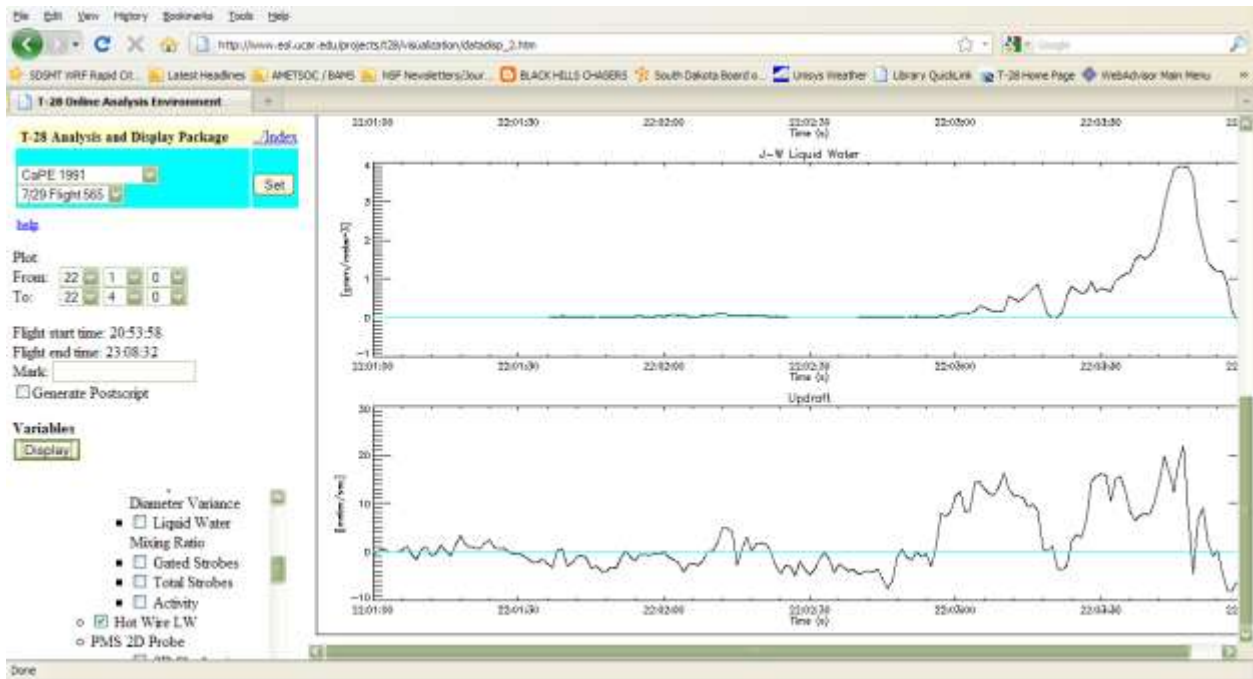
File Edit View History Bookmarks Tools Help

http://www.eol.ucar.edu/projects/t28/visualization/datadisp_2.htm

Google

SDSMT WRF Rapid Cit... Latest Headlines AMETSOC / BAMS NSF Newsletters/Jour... BLACK HILLS CHASERS South Dakota Board o... Unisys Weather Library QuickLink T-28 Home Page WebAdvisor Main Menu

T-28 Online Analysis Environment

T-28 Analysis and Display Package

Index

CaPE 1991

7/29 Flight 565

Set

help

Plot

From: 22 1 0

To: 22 4 0

Flight start time: 20:53:58

Flight end time: 23:08:32

Mark:

☐ Generate Postscript

Variables

Display

Diameter Variance

■ ☐ Liquid Water Mixing Ratio

■ ☐ Gated Strobes

■ ☐ Total Strobes

■ ☐ Activity

○ ☑ Hot Wire LW

○ PMS 2D Probe

22:01:00 22:01:30 22:02:00 22:02:30 Time (s) 22:03:00 22:03:30 22

J-W Liquid Water

[grams/meter^3]

4
3
2
1
0
−1

22:01:00 22:01:30 22:02:00 22:02:30 Time (s) 22:03:00 22:03:30 22

Updraft

[meter/sec]

30
20
10
0
−10

22:01:00 22:01:30 22:02:00 22:02:30 Time (s) 22:03:00 22:03:30 22

Done